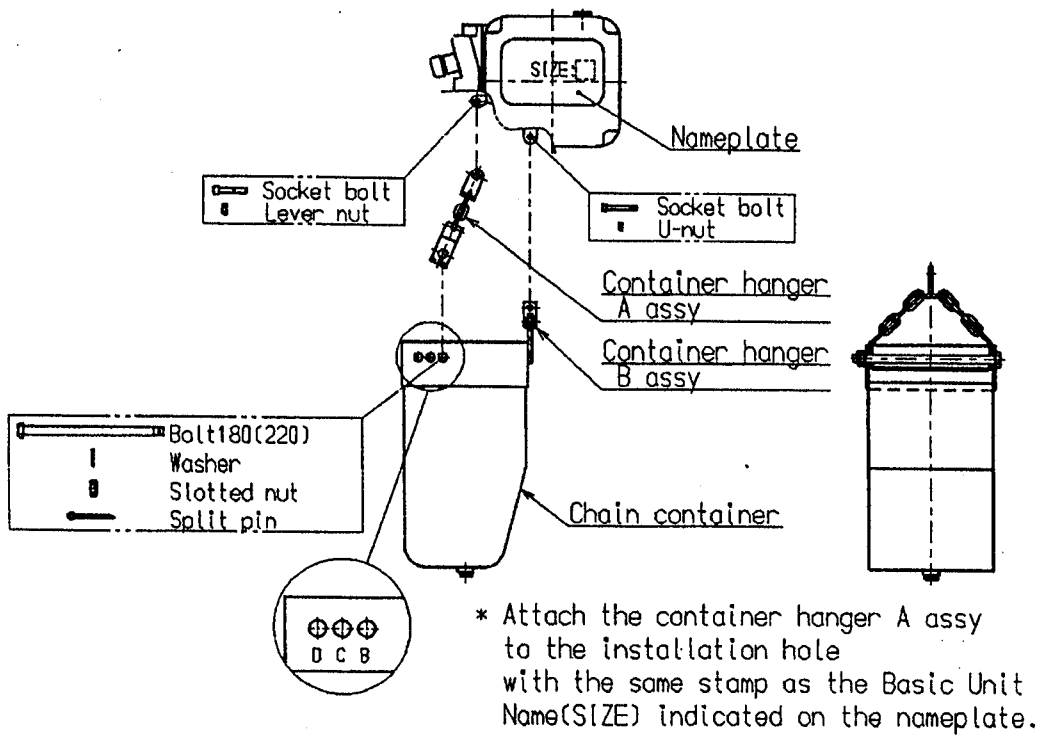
SIZE:[ ]

Nameplate

Socket bolt
Lever nut

Socket bolt
U-nut

Container hanger
A assy

Container hanger
B assy

Bolt180(220)
Washer
Slotted nut
Split pin

Chain container

D C B

* Attach the container hanger A assy to the installation hole with the same stamp as the Basic Unit Name(SIZE) indicated on the nameplate.